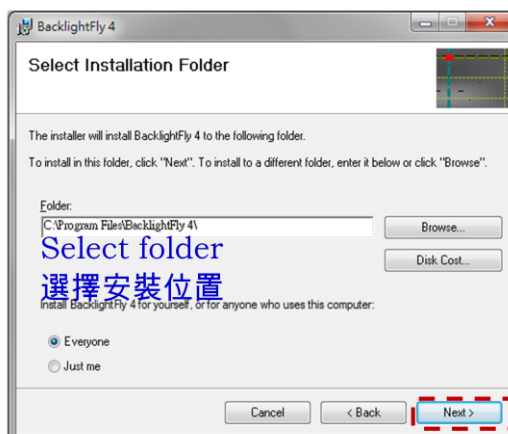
BacklightFly 4

Select Installation Folder

The installer will install BacklightFly 4 to the following folder.

To install in this folder, click "Next". To install to a different folder, enter it below or click "Browse".

Folder:

C:\Program Files\BacklightFly 4\

Browse...

Disk Cost...

Select folder

選擇安裝位置

Install BacklightFly 4 for yourself, or for anyone who uses this computer:

Everyone

Just me

Cancel

< Back

Next >